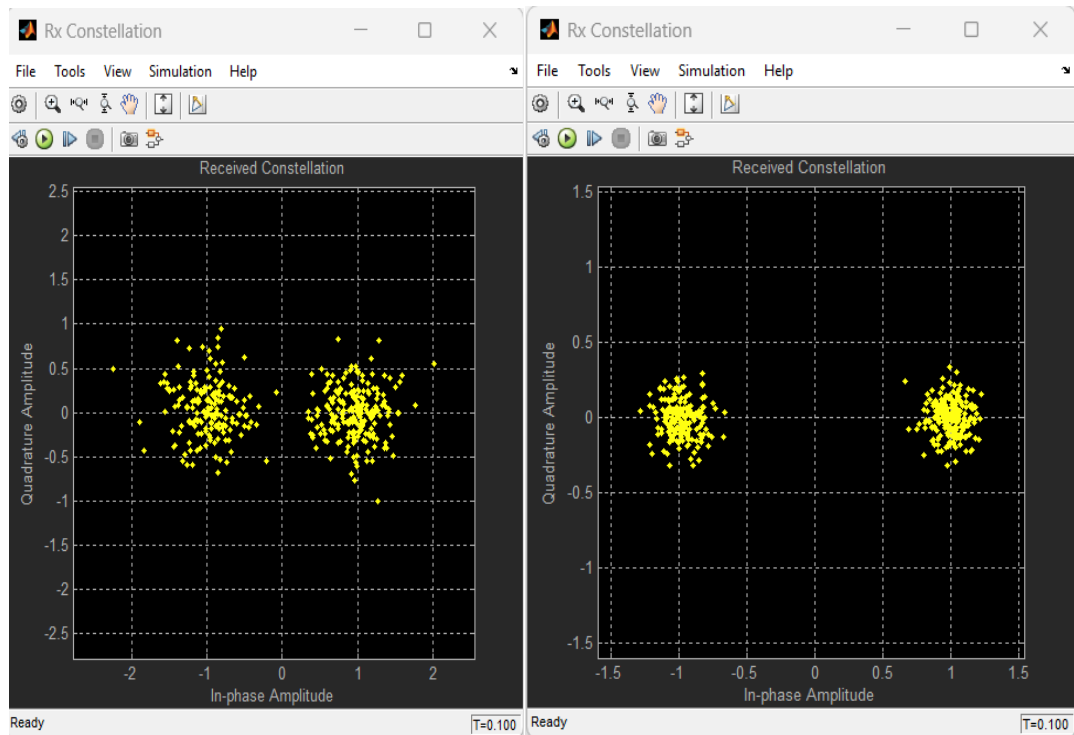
Rx Constellation

File Tools View Simulation Help

Received Constellation

2.5
2
1.5
1
0.5
0
-0.5
-1
-1.5
-2
-2.5

Quadrature Amplitude

-2 -1 0 1 2

In-phase Amplitude

Ready T=0.100

Rx Constellation

File Tools View Simulation Help

Received Constellation

1.5
1
0.5
0
-0.5
-1
-1.5

Quadrature Amplitude

-1.5 -1 -0.5 0 0.5 1 1.5

In-phase Amplitude

Ready T=0.100